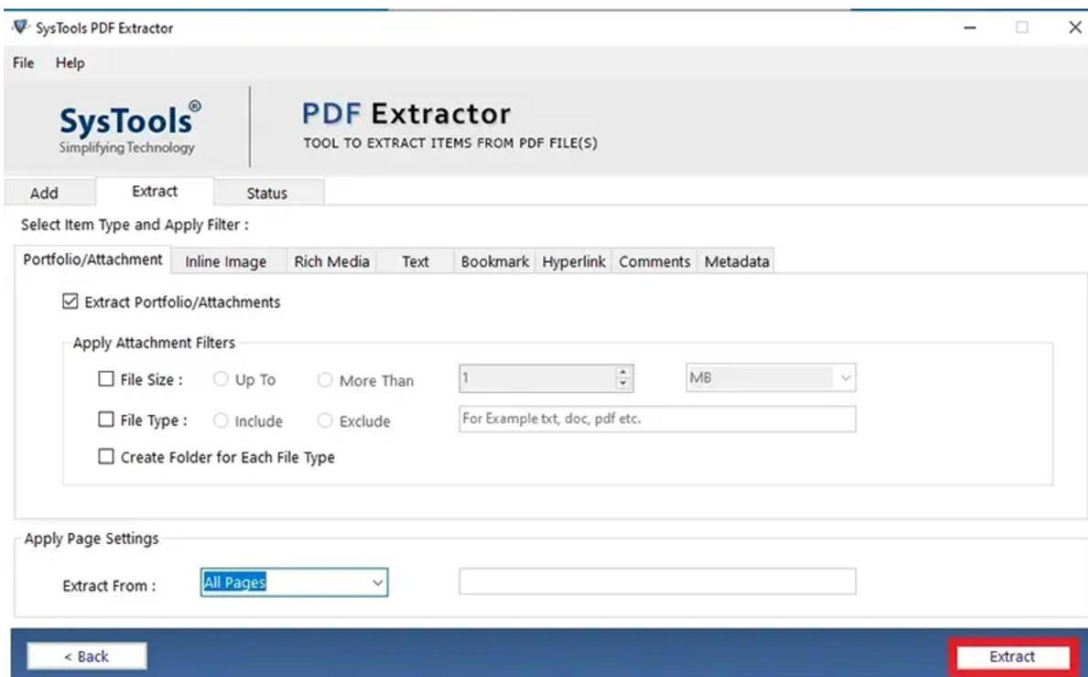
SysTools PDF Extractor

File Help

SysTools®
Simplifying Technology

PDF Extractor
TOOL TO EXTRACT ITEMS FROM PDF FILE(S)

Add Extract Status

Select Item Type and Apply Filter :

Portfolio/Attachment Inline Image Rich Media Text Bookmark Hyperlink Comments Metadata

Extract Portfolio/Attachments

Apply Attachment Filters

File Size : Up To More Than 1 MB

File Type : Include Exclude For Example txt, doc, pdf etc.

Create Folder for Each File Type

Apply Page Settings

Extract From : All Pages

< Back

Extract